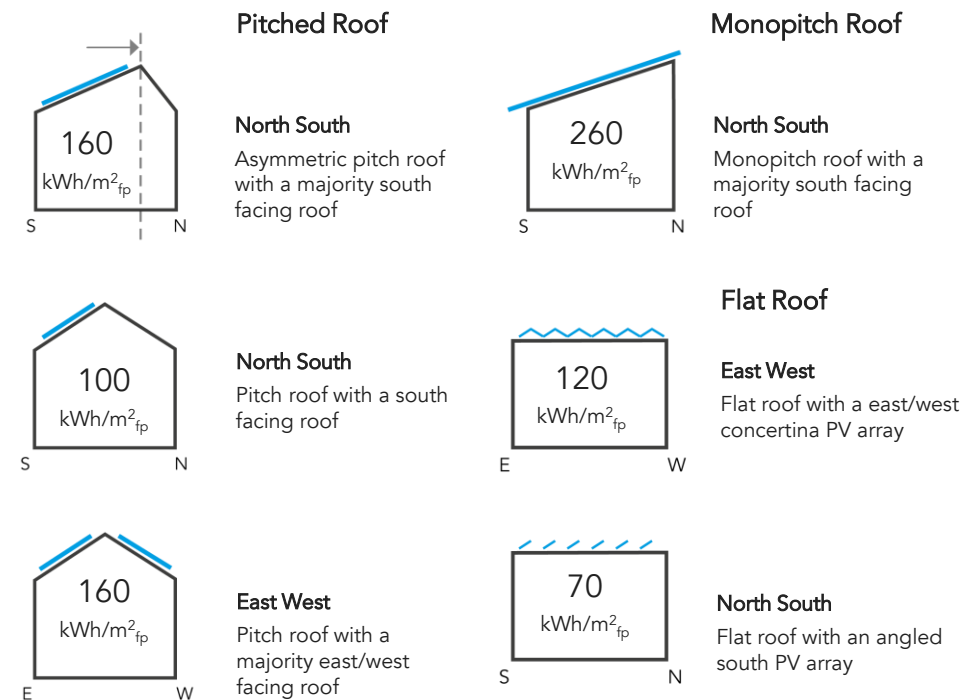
Pitched Roof

160
$kWh/m^2_{fp}$
S N

North South
Asymmetric pitch roof with a majority south facing roof

100
$kWh/m^2_{fp}$
S N

North South
Pitch roof with a south facing roof

160
$kWh/m^2_{fp}$
E W

East West
Pitch roof with a majority east/west facing roof

Monopitch Roof

260
$kWh/m^2_{fp}$
S N

North South
Monopitch roof with a majority south facing roof

Flat Roof

120
$kWh/m^2_{fp}$
E W

East West
Flat roof with a east/west concertina PV array

70
$kWh/m^2_{fp}$
S N

North South
Flat roof with an angled south PV array